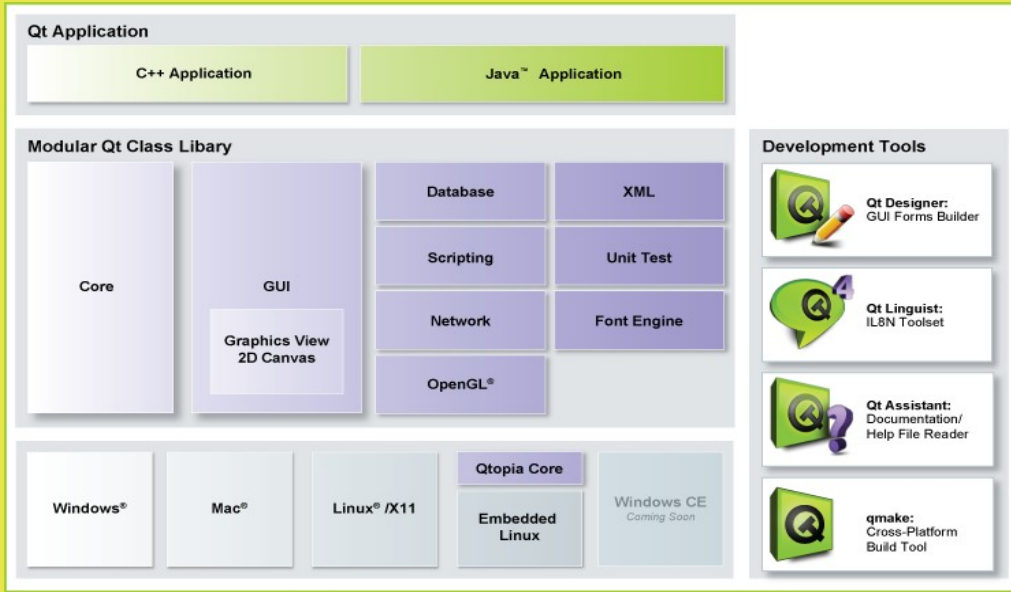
Qt Application

C++ Application

Java™ Application

Modular Qt Class Libary

Core

GUI

Graphics View 2D Canvas

Database

XML

Scripting

Unit Test

Network

Font Engine

OpenGL®

Windows®

Mac®

Linux® /X11

Qtopia Core

Embedded Linux

Windows CE
Coming Soon

Development Tools

Qt Designer:
GUI Forms Builder

4

Qt Linguist:
IL8N Toolset

Qt Assistant:
Documentation/ Help File Reader

qmake:
Cross-Platform Build Tool